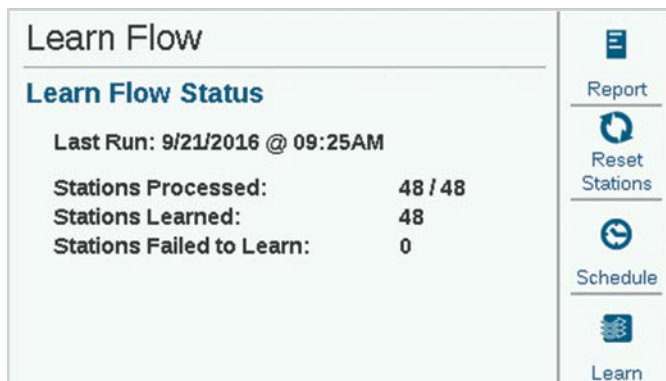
Learn Flow

Learn Flow Status

Last Run: 9/21/2016 @ 09:25AM

| Stations Processed: | 48 / 48 |
|---|---|
| Stations Learned: | 48 |
| Stations Failed to Learn: | 0 |

Report

Reset Stations

Schedule

Learn